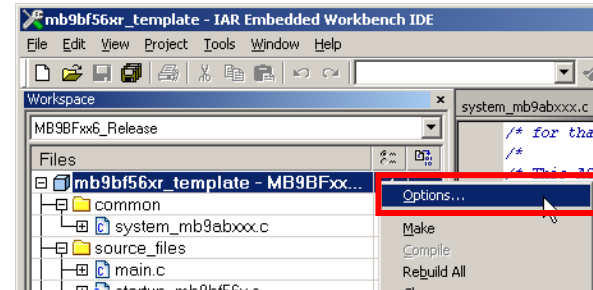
mb9bf56xr_template - IAR Embedded Workbench IDE

File Edit View Project Tools Window Help

Workspace

MB9BFxx6_Release

Files

mb9bf56xr_template - MB9BFxx...

common

system_mb9abxxx.c

source_files

main.c

system_mb9abxxx.c

/* for tha

/*

/* This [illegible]

Options...

Make

Compile

Rebuild All